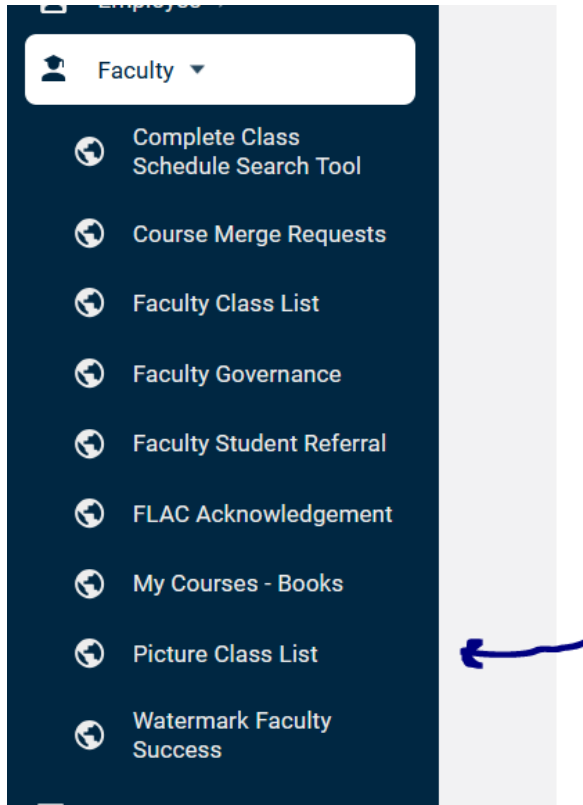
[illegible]

Faculty

Complete Class Schedule Search Tool

Course Merge Requests

Faculty Class List

Faculty Governance

Faculty Student Referral

FLAC Acknowledgement

My Courses - Books

Picture Class List

Watermark Faculty Success